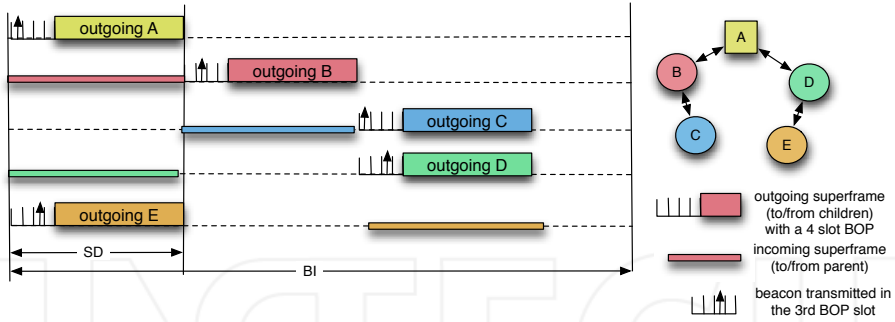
outgoing A

outgoing B

outgoing C

outgoing D

outgoing E

SD

BI

A

B

C

D

E

outgoing superframe (to/from children) with a 4 slot BOP

incoming superframe (to/from parent)

beacon transmitted in the 3rd BOP slot